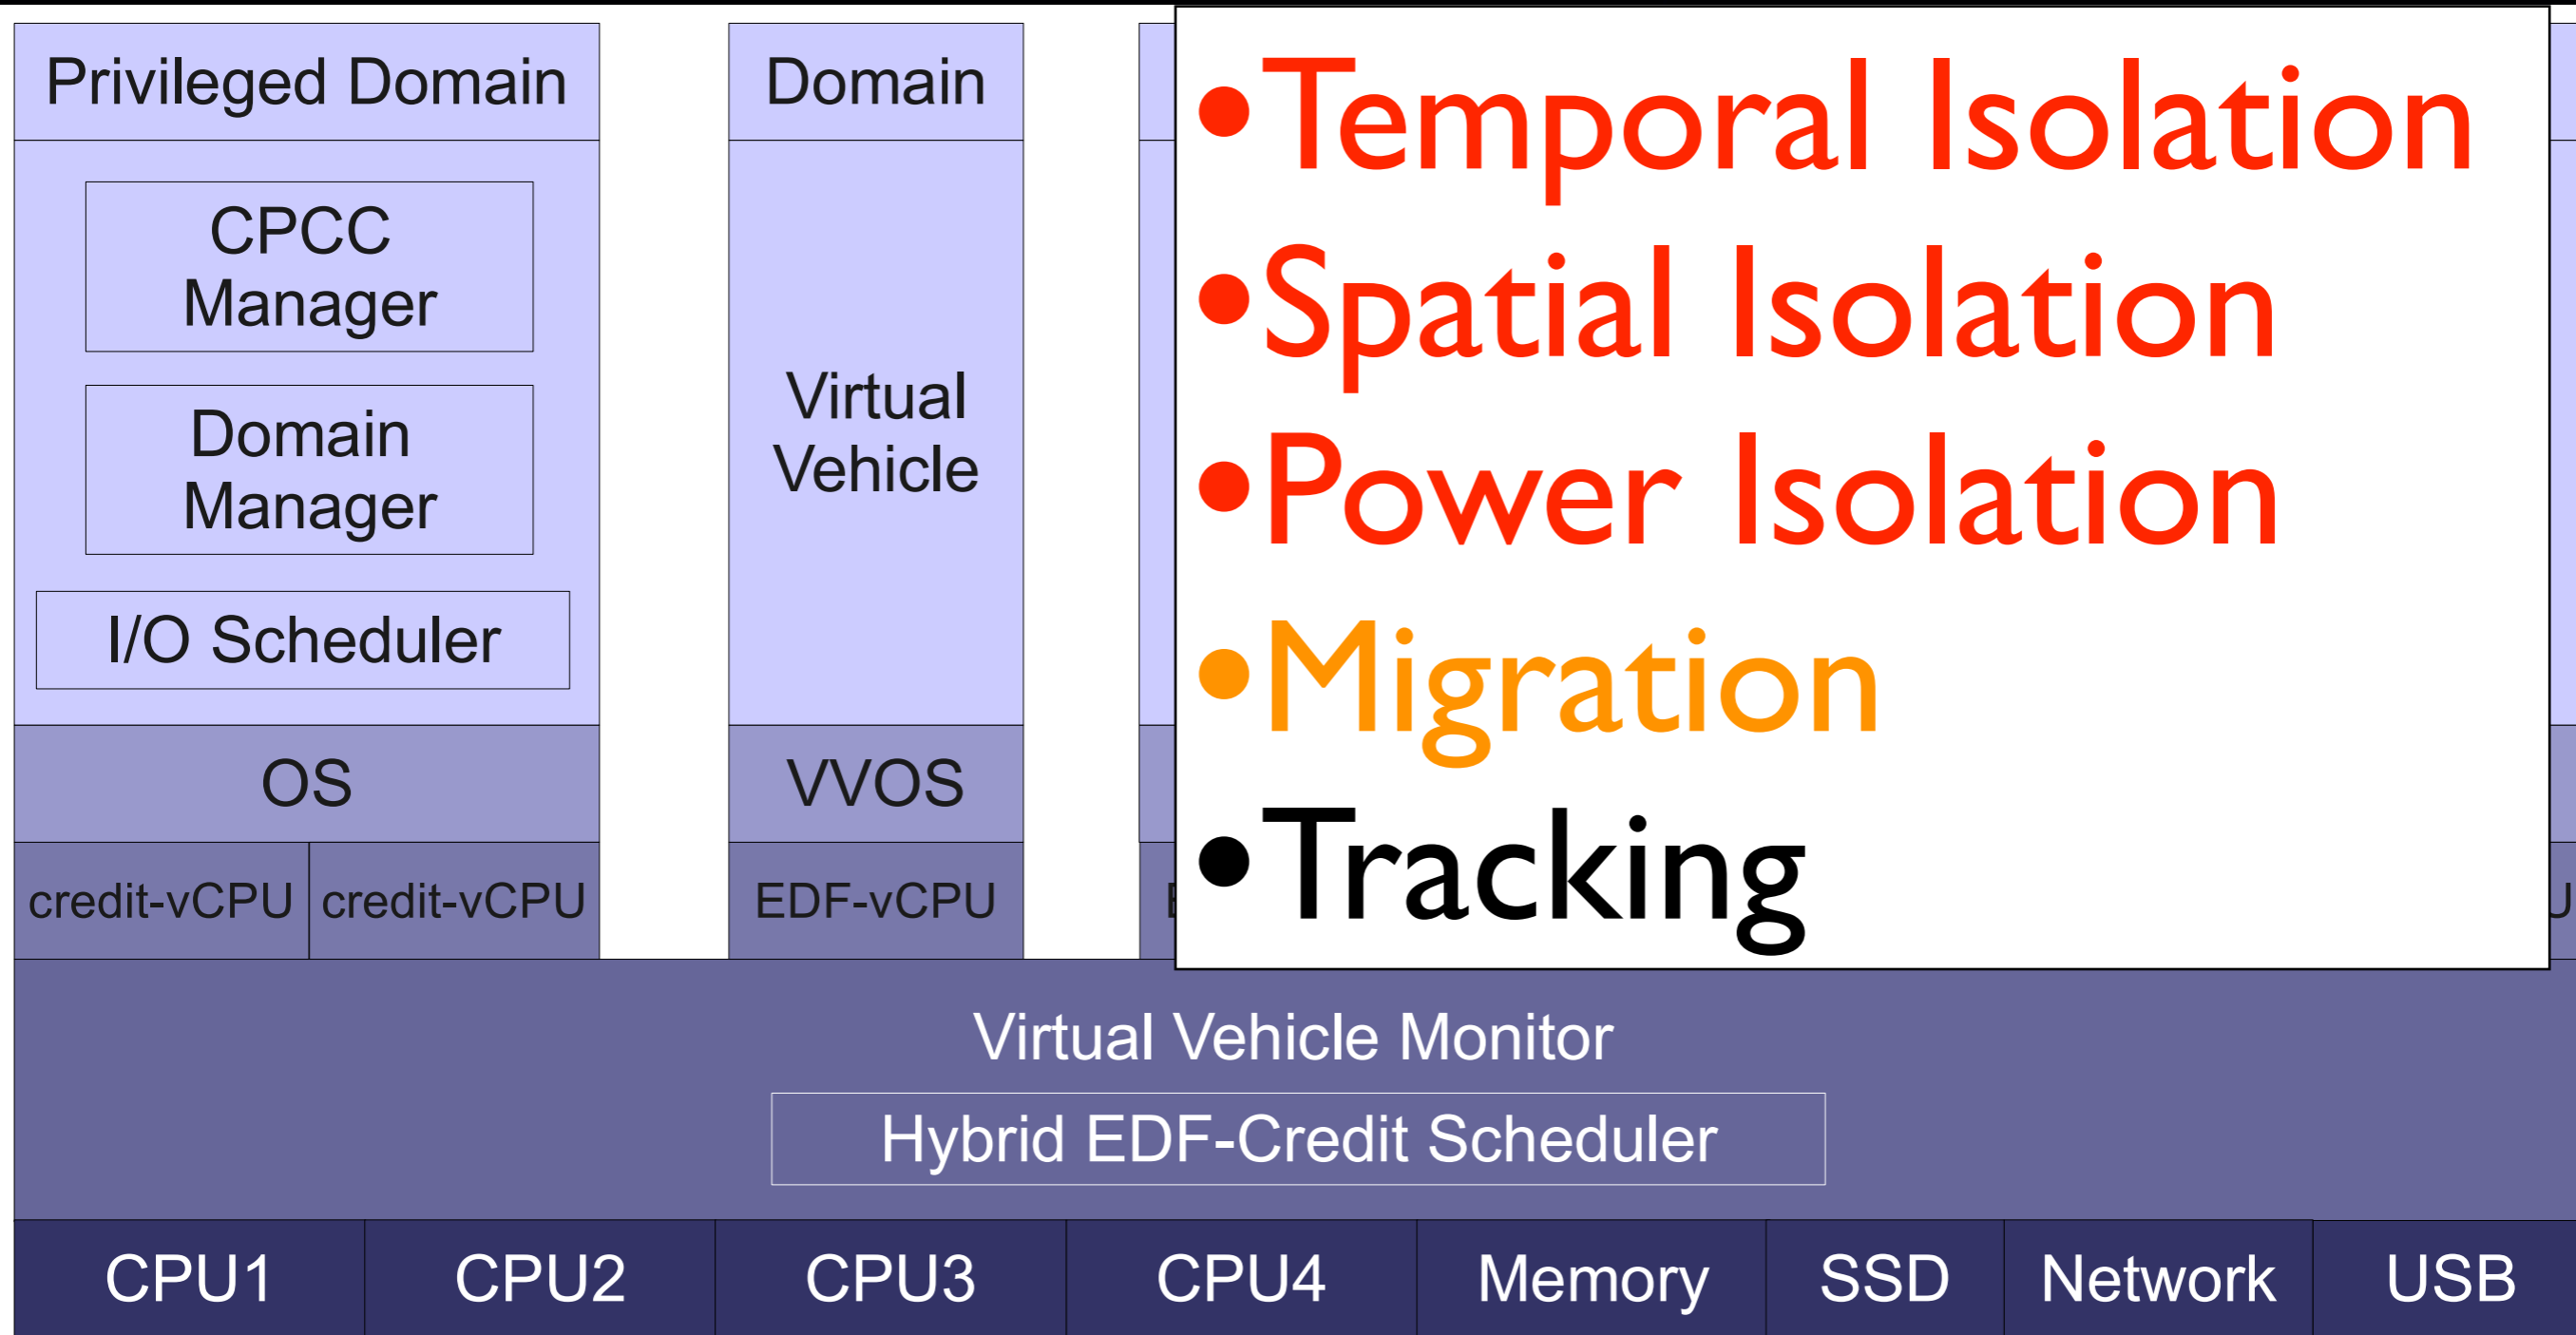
Privileged Domain

CPCC Manager

Domain Manager

I/O Scheduler

OS

credit-vCPU

credit-vCPU

Domain

Virtual Vehicle

VVOS

EDF-vCPU

•Temporal Isolation
•Spatial Isolation
•Power Isolation
•Migration
•Tracking

Virtual Vehicle Monitor

Hybrid EDF-Credit Scheduler

| CPU1 | CPU2 | CPU3 | CPU4 | Memory | SSD | Network | USB |
|---|---|---|---|---|---|---|---|